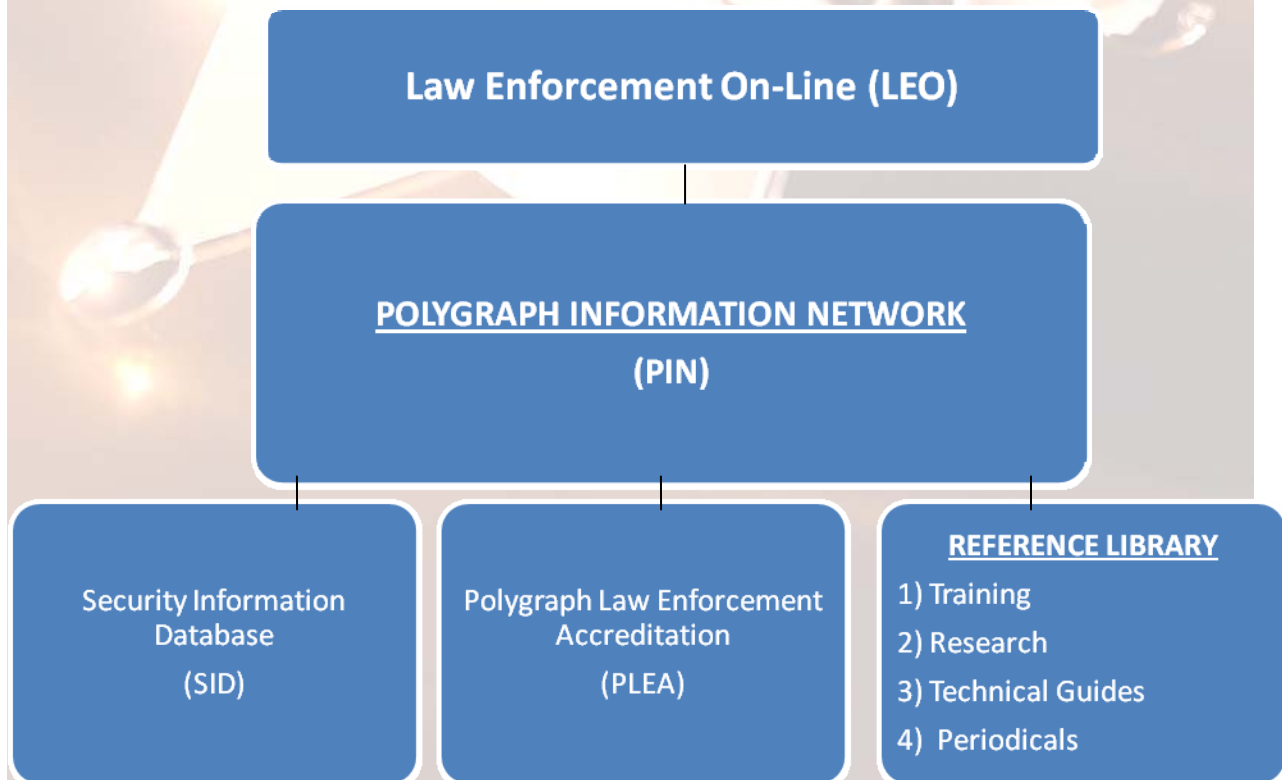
Law Enforcement On-Line (LEO)

POLYGRAPH INFORMATION NETWORK
(PIN)

Security Information Database
(SID)

Polygraph Law Enforcement Accreditation
(PLEA)

REFERENCE LIBRARY
1) Training
2) Research
3) Technical Guides
4) Periodicals